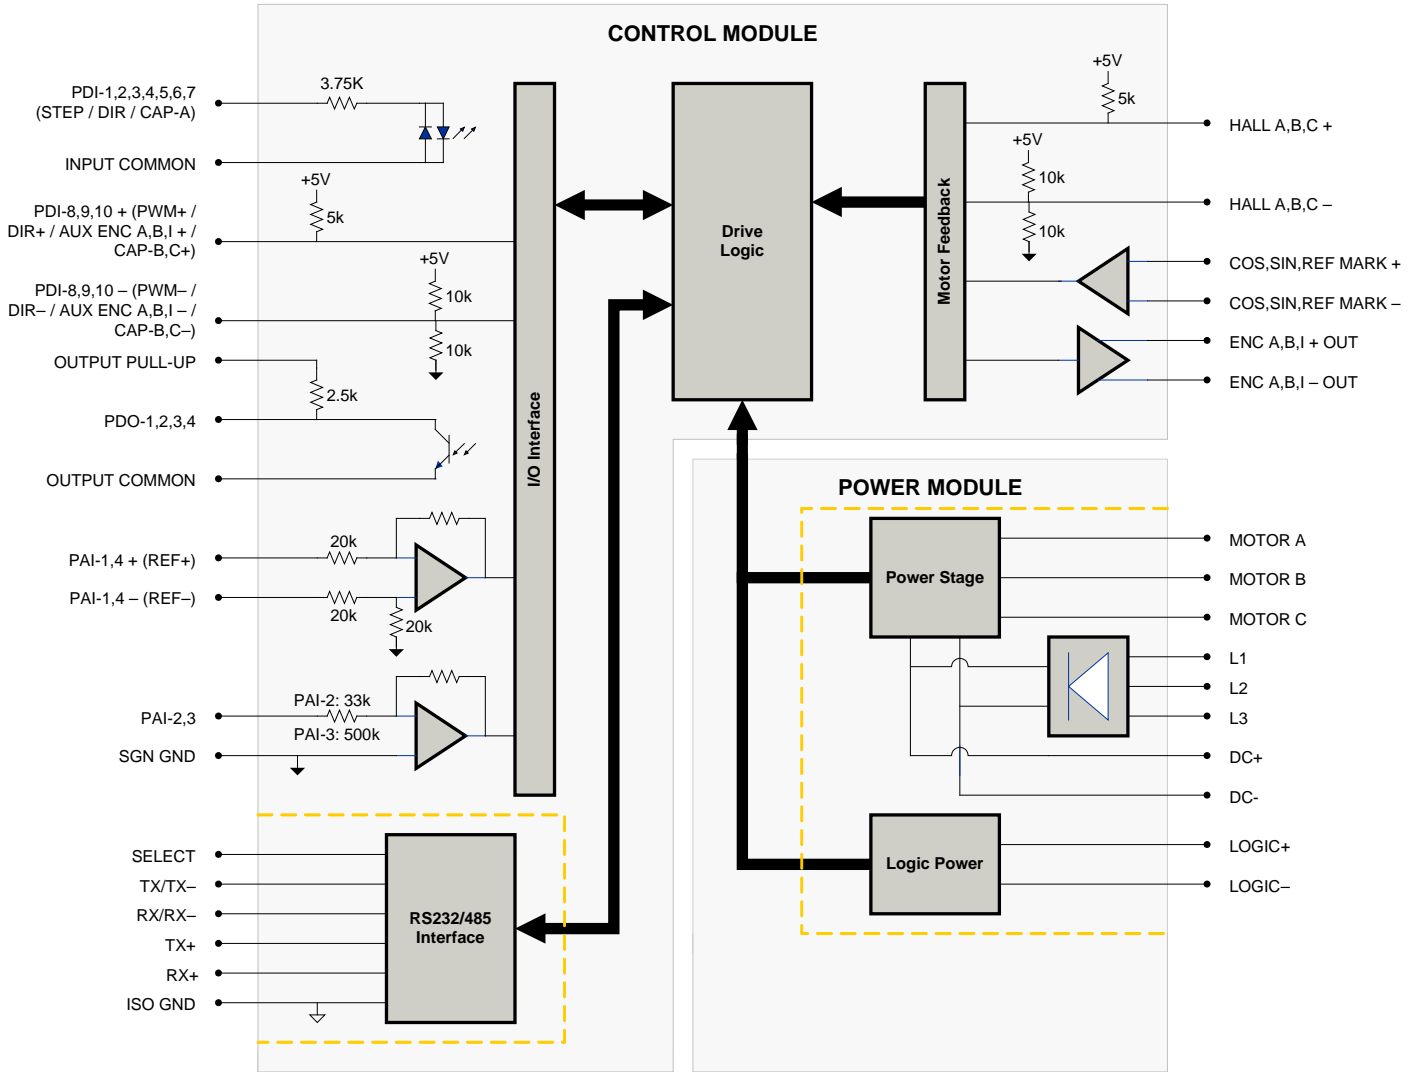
CONTROL MODULE

PDI-1,2,3,4,5,6,7 (STEP / DIR / CAP-A)

3.75K

INPUT COMMON

+5V

5k

PDI-8,9,10 + (PWM+ / DIR+ / AUX ENC A,B,I + / CAP-B,C+)

+5V

10k

10k

PDI-8,9,10 – (PWM– / DIR– / AUX ENC A,B,I – / CAP-B,C–)

OUTPUT PULL-UP

2.5k

PDO-1,2,3,4

OUTPUT COMMON

20k

PAI-1,4 + (REF+)

PAI-1,4 – (REF–)

20k

20k

PAI-2,3

PAI-2: 33k

PAI-3: 500k

SGN GND

I/O Interface

Drive Logic

Motor Feedback

+5V

5k

HALL A,B,C +

+5V

10k

10k

HALL A,B,C –

COS,SIN,REF MARK +

COS,SIN,REF MARK –

ENC A,B,I + OUT

ENC A,B,I – OUT

POWER MODULE

Power Stage

MOTOR A

MOTOR B

MOTOR C

L1

L2

L3

DC+

DC-

Logic Power

LOGIC+

LOGIC–

SELECT

TX/TX–

RX/RX–

TX+

RX+

ISO GND

RS232/485 Interface